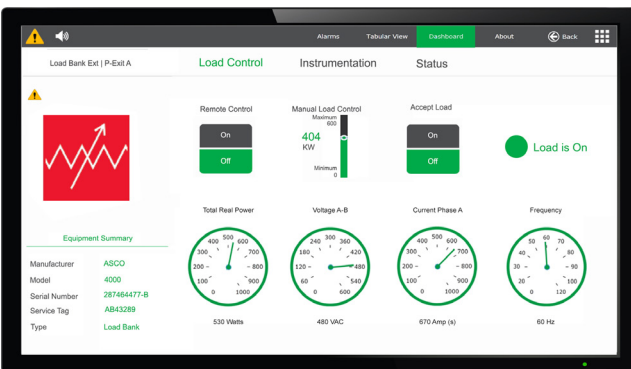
Alarms Tabular View Dashboard About Back

Load Bank Ext | P-Exit A

Load Control Instrumentation Status

Remote Control
On
Off

Manual Load Control
Maximum 600
404 KW
Minimum 0

Accept Load
On
Off

Load is On

Total Real Power
0 100 200 300 400 500 600 700 800 900 1000
530 Watts

Voltage A-B
0 60 120 180 240 300 360 420 480 540 600
480 VAC

Current Phase A
0 100 200 300 400 500 600 700 800 900 1000
670 Amp (s)

Frequency
0 10 20 30 40 50 60 70 80 90 100 110 120
60 Hz

Equipment Summary

| | |
|---|---|
| Manufacturer | ASCO |
| Model | 4000 |
| Serial Number | 287464477-B |
| Service Tag | AB43289 |
| Type | Load Bank |